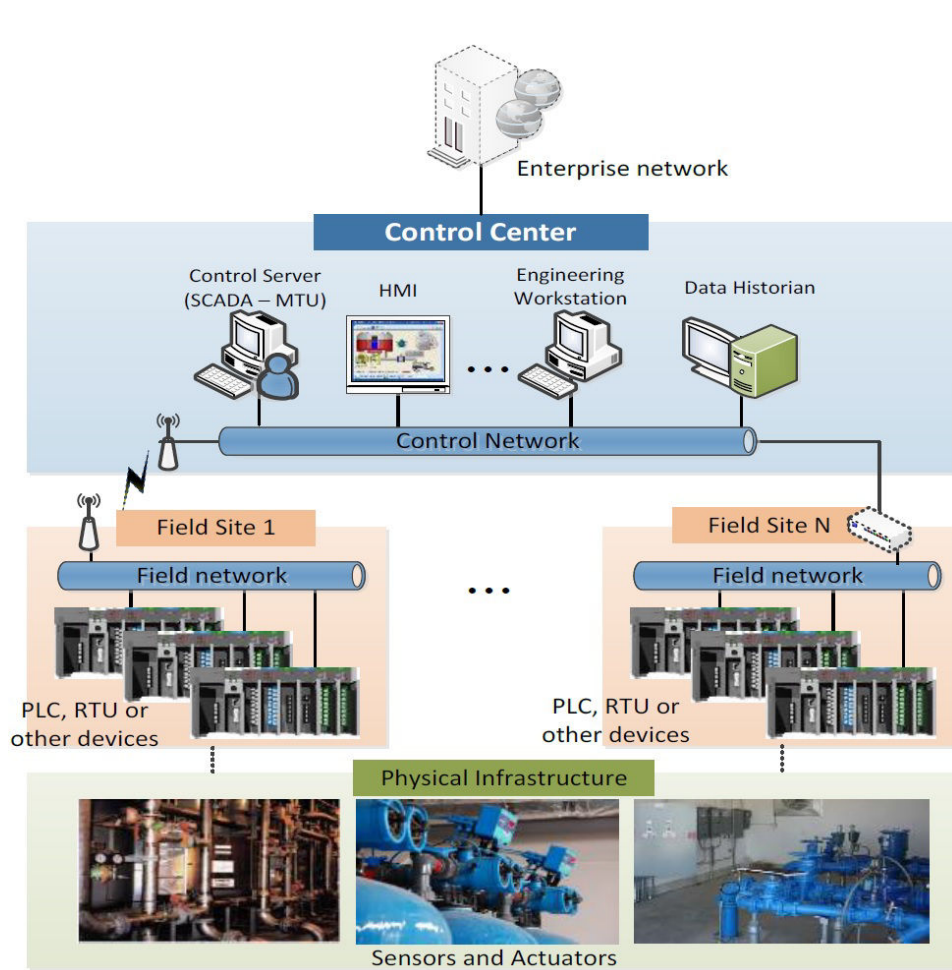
Enterprise network

Control Center

Control Server (SCADA – MTU)

HMI

Engineering Workstation

Data Historian

Control Network

Field Site 1

Field network

PLC, RTU or other devices

Field Site N

Field network

PLC, RTU or other devices

Physical Infrastructure

Sensors and Actuators